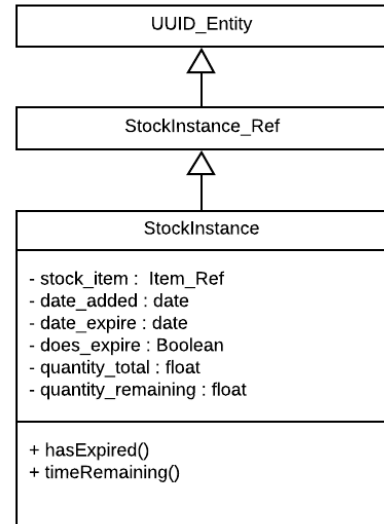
UUID_Entity

StockInstance_Ref

StockInstance

- stock_item : Item_Ref
- date_added : date
- date_expire : date
- does_expire : Boolean
- quantity_total : float
- quantity_remaining : float

+ hasExpired()
+ timeRemaining()